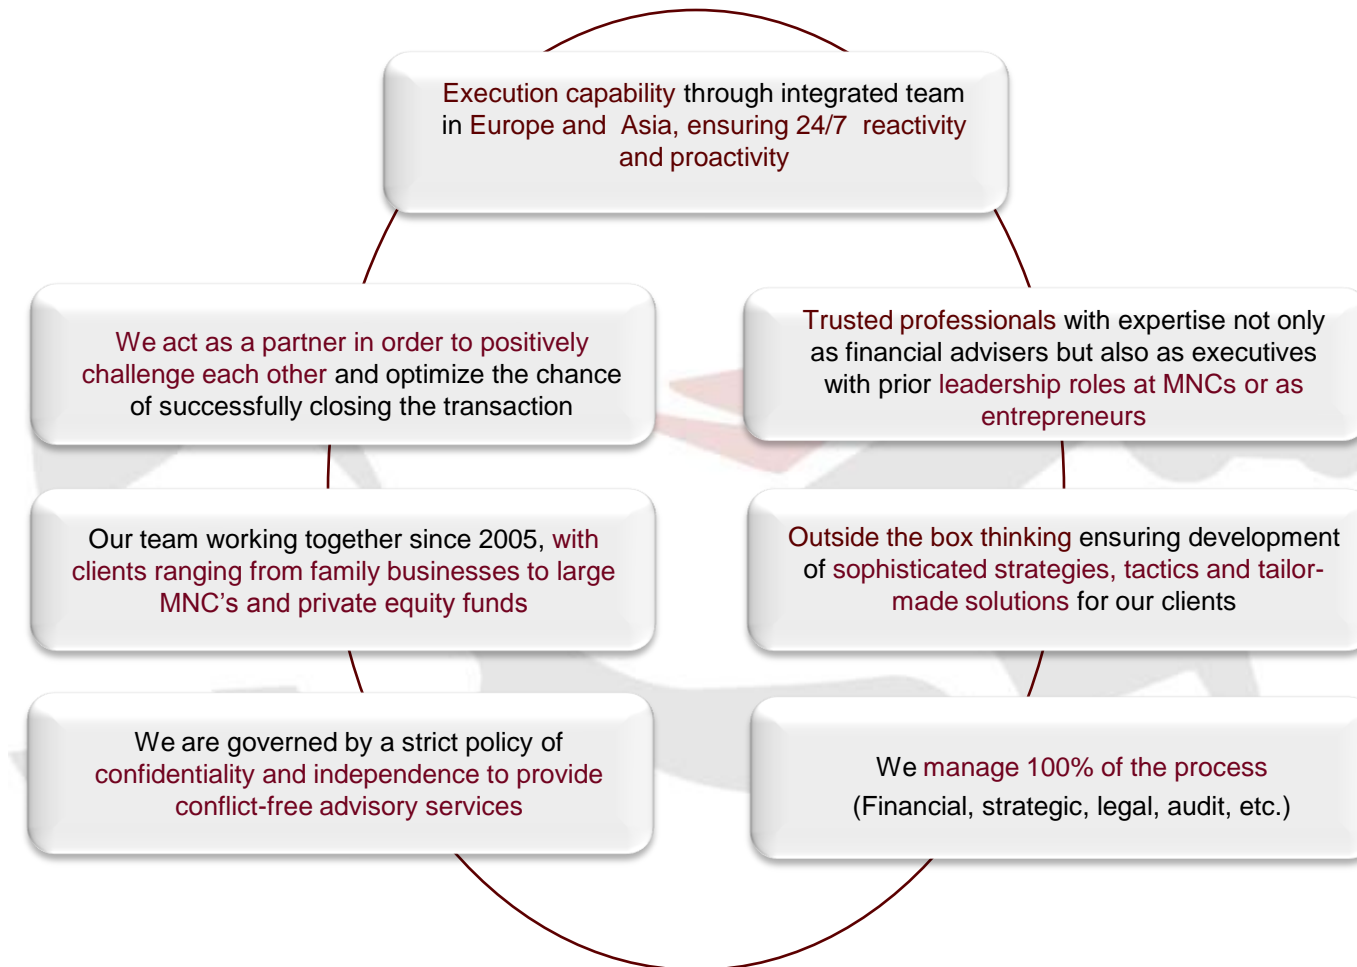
Execution capability through integrated team in Europe and Asia, ensuring 24/7 reactivity and proactivity

We act as a partner in order to positively challenge each other and optimize the chance of successfully closing the transaction

Trusted professionals with expertise not only as financial advisers but also as executives with prior leadership roles at MNCs or as entrepreneurs

Our team working together since 2005, with clients ranging from family businesses to large MNC's and private equity funds

Outside the box thinking ensuring development of sophisticated strategies, tactics and tailor-made solutions for our clients

We are governed by a strict policy of confidentiality and independence to provide conflict-free advisory services

We manage 100% of the process
(Financial, strategic, legal, audit, etc.)